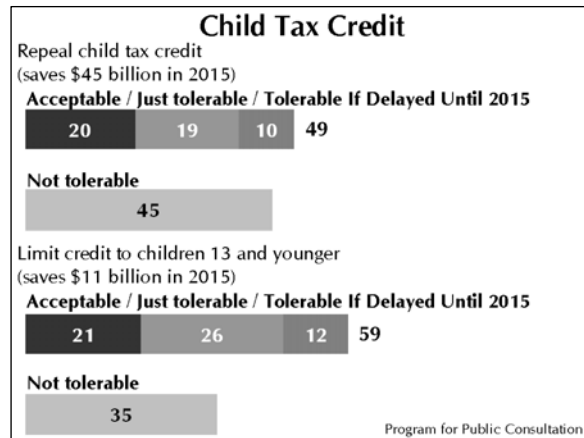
Child Tax Credit

Repeal child tax credit
(saves $45 billion in 2015)

Acceptable / Just tolerable / Tolerable If Delayed Until 2015

20 19 10 49

Not tolerable

45

Limit credit to children 13 and younger
(saves $11 billion in 2015)

Acceptable / Just tolerable / Tolerable If Delayed Until 2015

21 26 12 59

Not tolerable

35

Program for Public Consultation